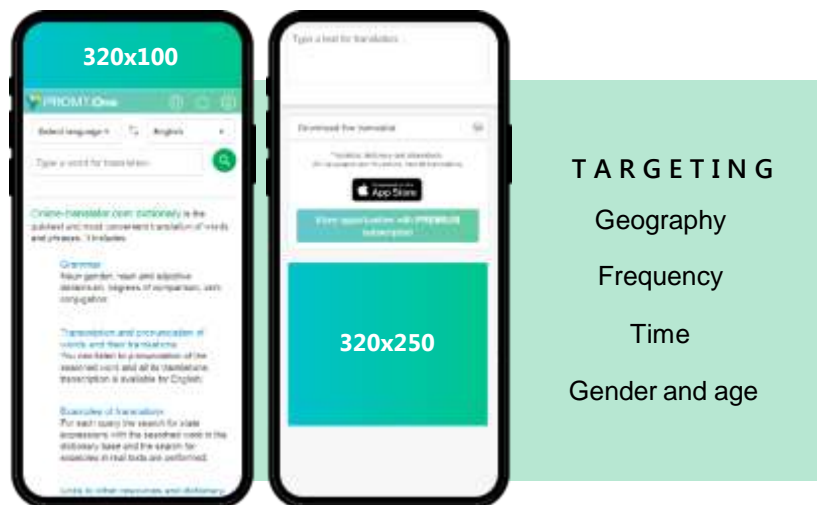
320x100

PROMT.One

Select language English

Type a word for translation

Online-translator.com dictionary is the quickest and most convenient translation of words and phrases. It includes:

Grammar
Noun gender, noun and adjective declension, degrees of comparison, verb conjugation

Translation and pronunciation of words and their translations
You can listen to pronunciation of the searched word and all its translations, transcription is available for English

Examples of translation
For each query the search for stable expressions with the searched word in the dictionary base and the search for examples in real texts are performed.

Links to other resources and dictionary

Type a text for translation

Download free translator

App Store

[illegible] PREMIUM subscription

320x250

T A R G E T I N G

Geography

Frequency

Time

Gender and age